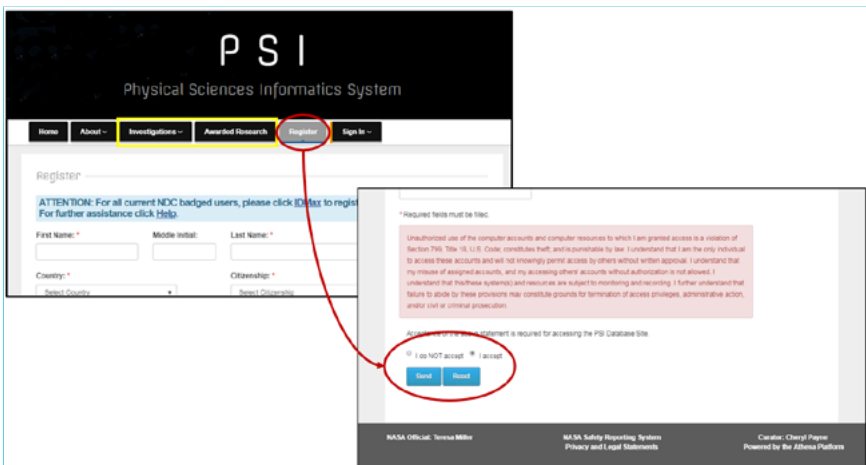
PSI

Physical Sciences Informatics System

Home About Investigations Awarded Research Register Sign In

Register

ATTENTION: For all current NDC badged users, please click IDMax to regist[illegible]
For further assistance click Help.

First Name: * Middle Initial: Last Name: *

Country: * Citizenship: *

Select Country Select Citizenship

* Required fields must be filled.

Unauthorized use of the computer accounts and computer resources to which I am granted access is a violation of Section 799, Title 18, U.S. Code; constitutes theft; and is punishable by law. I understand that I am the only individual to access these accounts and will not knowingly permit access by others without written approval. I understand that my misuse of assigned accounts, and my accessing others' accounts without authorization is not allowed. I understand that this/these system(s) and resources are subject to monitoring and recording. I further understand that failure to abide by these provisions may constitute grounds for termination of access privileges, administrative action, and/or civil or criminal prosecution.

Acceptance of the above statement is required for accessing the PSI Database Site.

I do NOT accept I accept

Send Reset

NASA Official: Teresa Miller

NASA Safety Reporting System
Privacy and Legal Statements

Curator: Cheryl Payne
Powered by the Athena Platform